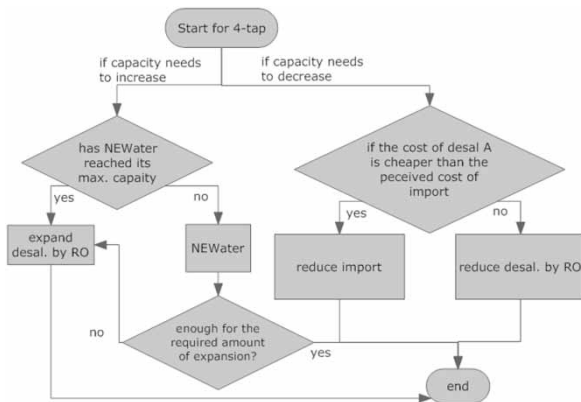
Start for 4-tap

if capacity needs to increase

if capacity needs to decrease

has NEWater reached its max. capaity

yes

no

expand desal. by RO

NEWater

if the cost of desal A is cheaper than the peceived cost of import

yes

no

reduce import

reduce desal. by RO

no

enough for the required amount of expansion?

yes

end